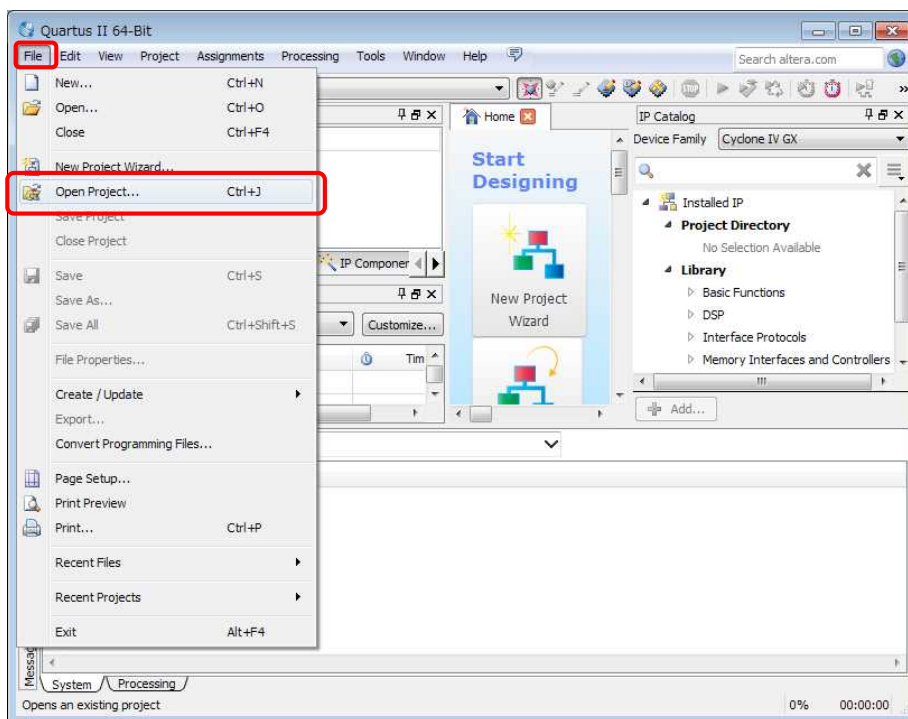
Quartus II 64-Bit

File Edit View Project Assignments Processing Tools Window Help

Search altera.com

New... Ctrl+N
Open... Ctrl+O
Close Ctrl+F4
New Project Wizard...
Open Project... Ctrl+J
Save Project
Close Project
Save Ctrl+S
Save As...
Save All Ctrl+Shift+S
File Properties...
Create / Update
Export...
Convert Programming Files...
Page Setup...
Print Preview
Print... Ctrl+P
Recent Files
Recent Projects
Exit Alt+F4

IP Componer

Customize...

Tim

Home

Start Designing

New Project Wizard

IP Catalog

Device Family Cyclone IV GX

Installed IP
Project Directory
No Selection Available
Library
Basic Functions
DSP
Interface Protocols
Memory Interfaces and Controllers

Add...

Messag

System Processing

Opens an existing project

0% 00:00:00